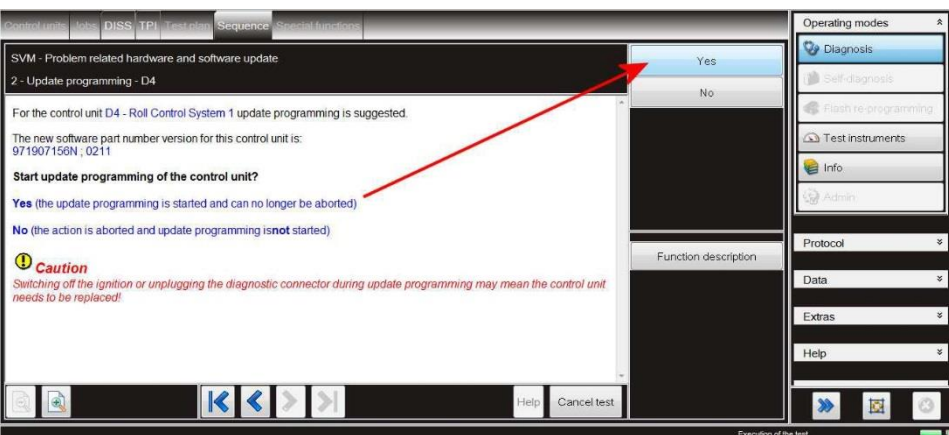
Control units Jobs DISS TPI Test plan Sequence Special functions

SVM - Problem related hardware and software update
2 - Update programming - D4

Yes
No

For the control unit D4 - Roll Control System 1 update programming is suggested.

The new software part number version for this control unit is:
971907156N ; 0211

Start update programming of the control unit?

Yes (the update programming is started and can no longer be aborted)

No (the action is aborted and update programming isnot started)

Caution
Switching off the ignition or unplugging the diagnostic connector during update programming may mean the control unit needs to be replaced!

Function description

Help Cancel test

Operating modes
Diagnosis
Self-diagnosis
Flash re-programming
Test instruments
Info
Admin

Protocol
Data
Extras
Help

Execution of the test